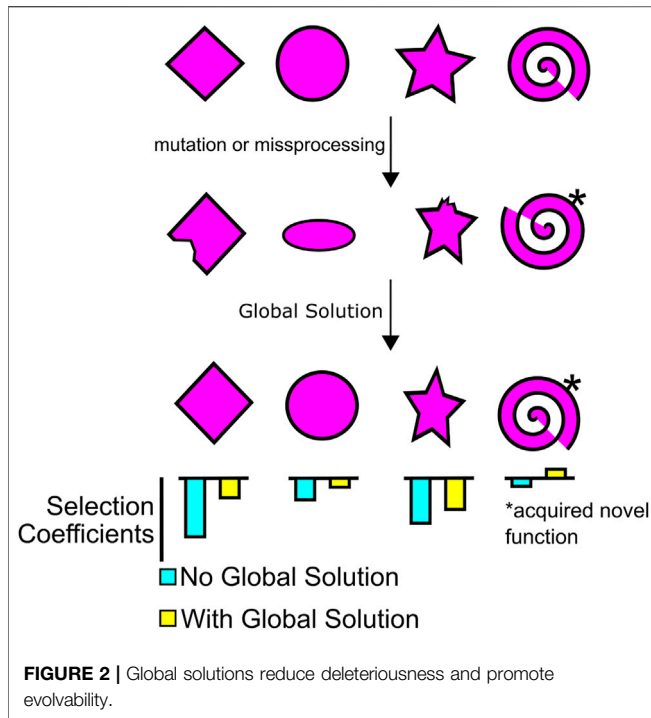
mutation or missprocessing

*

Global Solution

*

Selection Coefficients

*acquired novel function

No Global Solution

With Global Solution

**FIGURE 2 |** Global solutions reduce deleteriousness and promote evolvability.